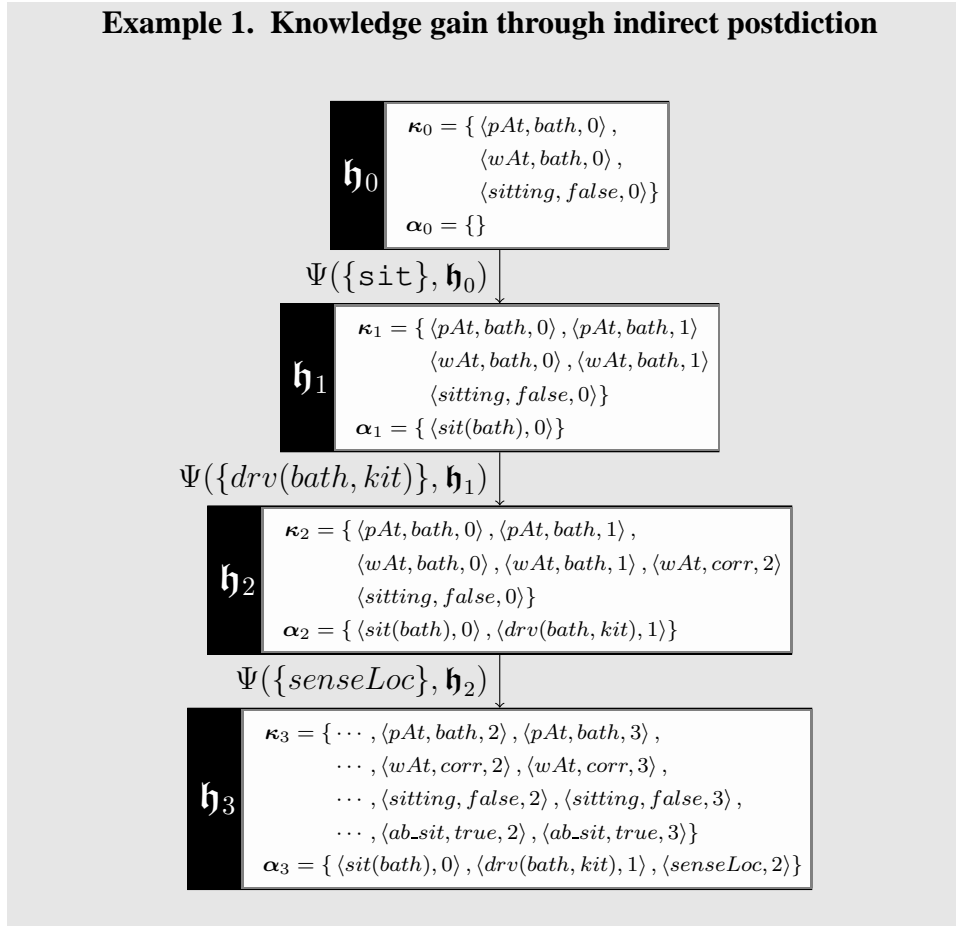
**Example 1. Knowledge gain through indirect postdiction**

$\mathfrak{h}_0$

$\boldsymbol{\kappa}_0 = \{ \langle pAt, bath, 0\rangle ,$
$\langle wAt, bath, 0\rangle ,$
$\langle sitting, false, 0\rangle\}$
$\boldsymbol{\alpha}_0 = \{\}$

$\Psi(\{\texttt{sit}\}, \mathfrak{h}_0)$

$\mathfrak{h}_1$

$\boldsymbol{\kappa}_1 = \{ \langle pAt, bath, 0\rangle , \langle pAt, bath, 1\rangle$
$\langle wAt, bath, 0\rangle , \langle wAt, bath, 1\rangle$
$\langle sitting, false, 0\rangle\}$
$\boldsymbol{\alpha}_1 = \{ \langle sit(bath), 0\rangle\}$

$\Psi(\{drv(bath, kit)\}, \mathfrak{h}_1)$

$\mathfrak{h}_2$

$\boldsymbol{\kappa}_2 = \{ \langle pAt, bath, 0\rangle , \langle pAt, bath, 1\rangle ,$
$\langle wAt, bath, 0\rangle , \langle wAt, bath, 1\rangle , \langle wAt, corr, 2\rangle$
$\langle sitting, false, 0\rangle\}$
$\boldsymbol{\alpha}_2 = \{ \langle sit(bath), 0\rangle , \langle drv(bath, kit), 1\rangle\}$

$\Psi(\{senseLoc\}, \mathfrak{h}_2)$

$\mathfrak{h}_3$

$\boldsymbol{\kappa}_3 = \{ \cdots , \langle pAt, bath, 2\rangle , \langle pAt, bath, 3\rangle ,$
$\cdots , \langle wAt, corr, 2\rangle , \langle wAt, corr, 3\rangle ,$
$\cdots , \langle sitting, false, 2\rangle , \langle sitting, false, 3\rangle ,$
$\cdots , \langle ab\_sit, true, 2\rangle , \langle ab\_sit, true, 3\rangle\}$
$\boldsymbol{\alpha}_3 = \{ \langle sit(bath), 0\rangle , \langle drv(bath, kit), 1\rangle , \langle senseLoc, 2\rangle\}$